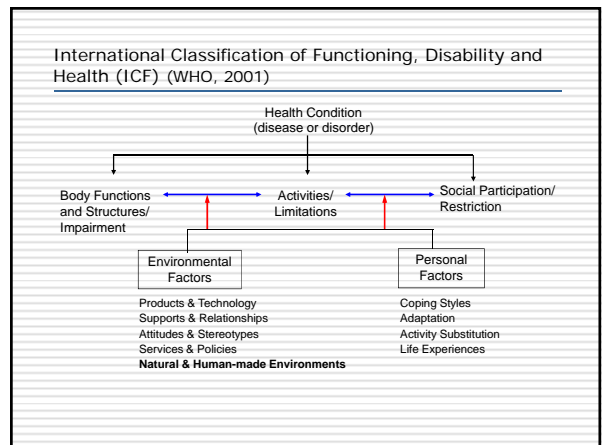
International Classification of Functioning, Disability and Health (ICF) (WHO, 2001)

Health Condition
(disease or disorder)

Body Functions and Structures/ Impairment

Activities/ Limitations

Social Participation/ Restriction

Environmental Factors

Personal Factors

Products & Technology
Supports & Relationships
Attitudes & Stereotypes
Services & Policies
**Natural & Human-made Environments**

Coping Styles
Adaptation
Activity Substitution
Life Experiences